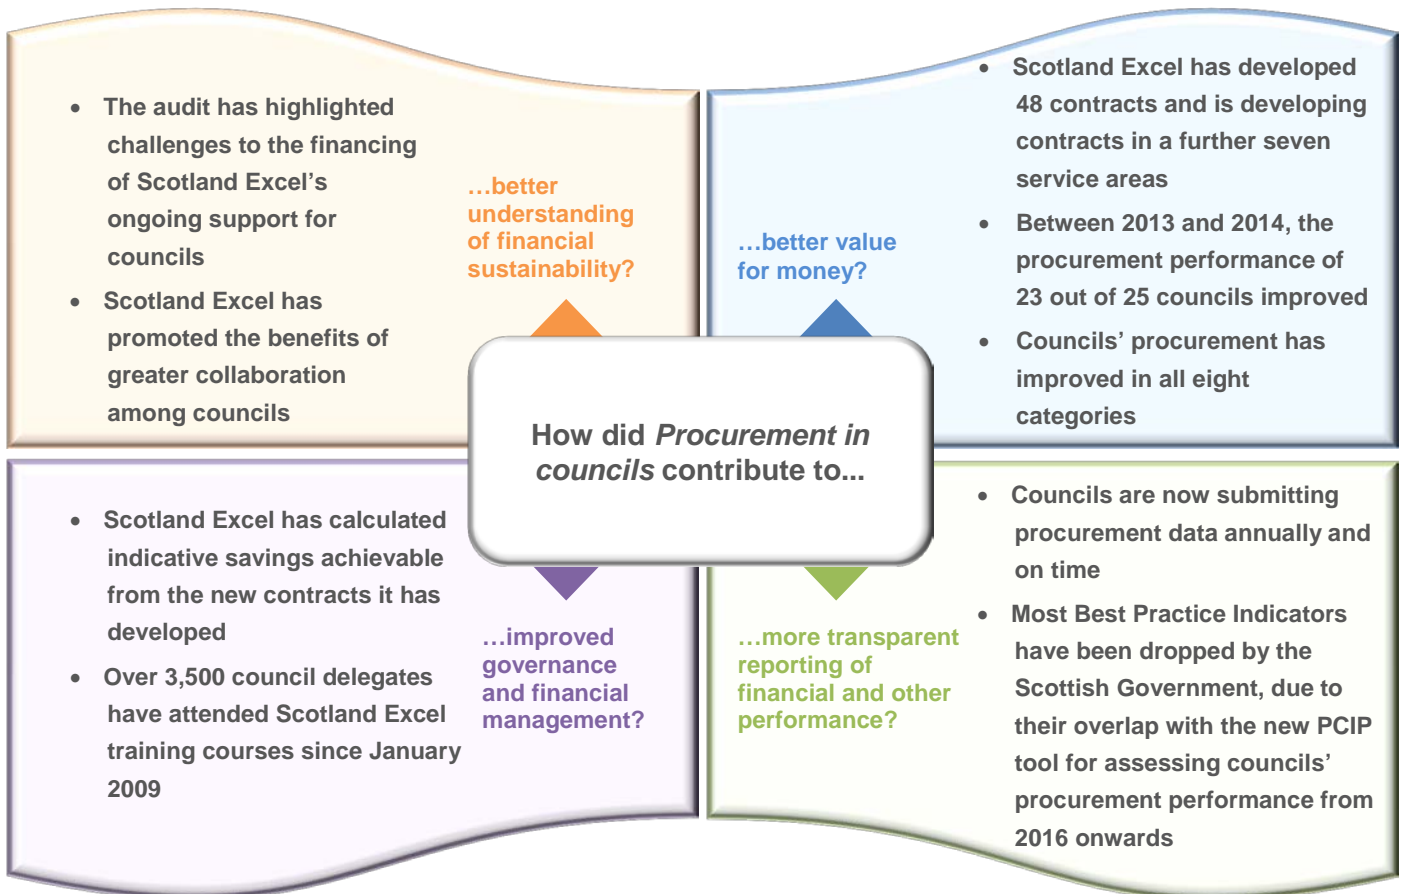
- The audit has highlighted challenges to the financing of Scotland Excel's ongoing support for councils
- Scotland Excel has promoted the benefits of greater collaboration among councils

…better understanding of financial sustainability?

…better value for money?

- Scotland Excel has developed 48 contracts and is developing contracts in a further seven service areas
- Between 2013 and 2014, the procurement performance of 23 out of 25 councils improved
- Councils' procurement has improved in all eight categories

How did *Procurement in councils* contribute to...

- Scotland Excel has calculated indicative savings achievable from the new contracts it has developed
- Over 3,500 council delegates have attended Scotland Excel training courses since January 2009

…improved governance and financial management?

…more transparent reporting of financial and other performance?

- Councils are now submitting procurement data annually and on time
- Most Best Practice Indicators have been dropped by the Scottish Government, due to their overlap with the new PCIP tool for assessing councils' procurement performance from 2016 onwards